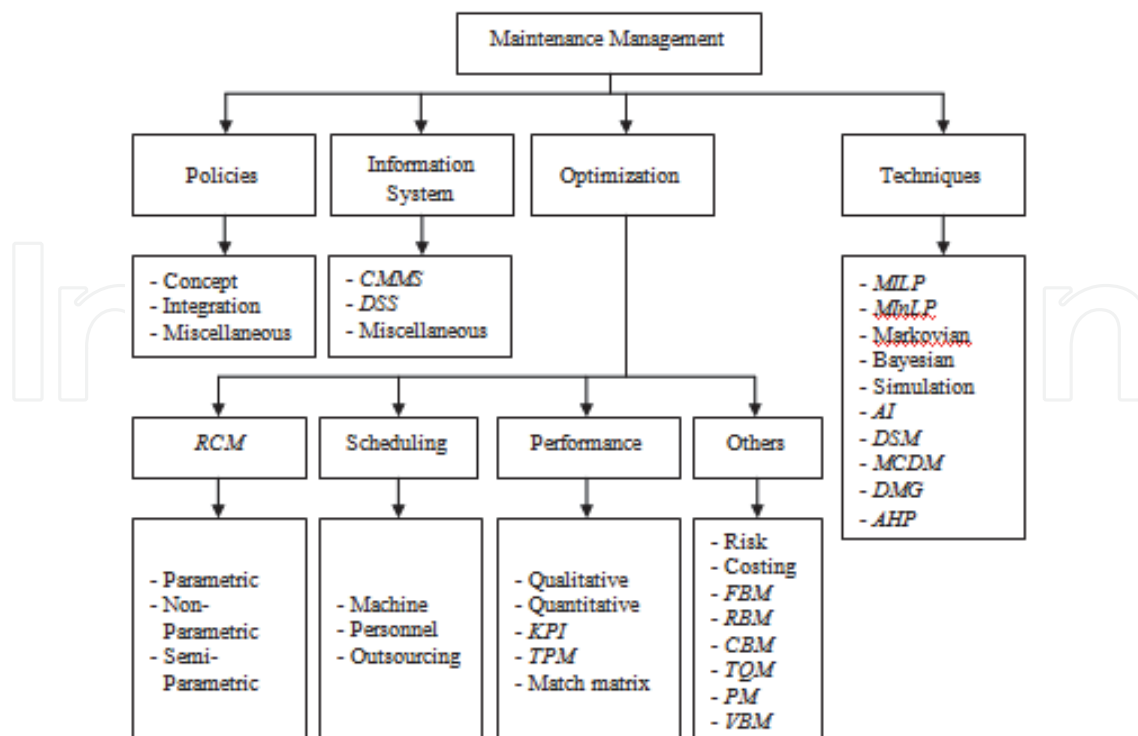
Maintenance Management

Policies

- Concept
- Integration
- Miscellaneous

Information System

- CMMS
- DSS
- Miscellaneous

Optimization

Techniques

- MILP
- MInLP
- Markovian
- Bayesian
- Simulation
- AI
- DSM
- MCDM
- DMG
- AHP

RCM

- Parametric
- Non-Parametric
- Semi-Parametric

Scheduling

- Machine
- Personnel
- Outsourcing

Performance

- Qualitative
- Quantitative
- KPI
- TPM
- Match matrix

Others

- Risk
- Costing
- FBM
- RBM
- CBM
- TQM
- PM
- VBM